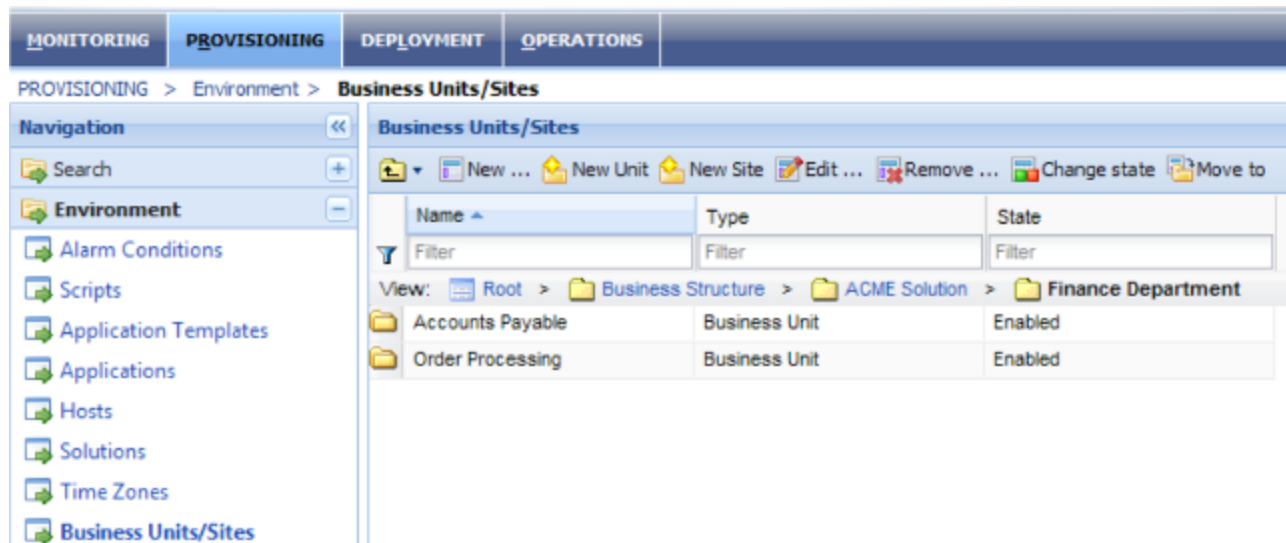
MONITORING PROVISIONING DEPLOYMENT OPERATIONS

PROVISIONING > Environment > **Business Units/Sites**

Navigation «

Search +

Environment −

Alarm Conditions

Scripts

Application Templates

Applications

Hosts

Solutions

Time Zones

Business Units/Sites

Business Units/Sites

New ... New Unit New Site Edit ... Remove ... Change state Move to

| Name ▲ | Type | State |
|---|---|---|
| Filter | Filter | Filter |

View: Root > Business Structure > ACME Solution > Finance Department

| Name | Type | State |
|---|---|---|
| Accounts Payable | Business Unit | Enabled |
| Order Processing | Business Unit | Enabled |